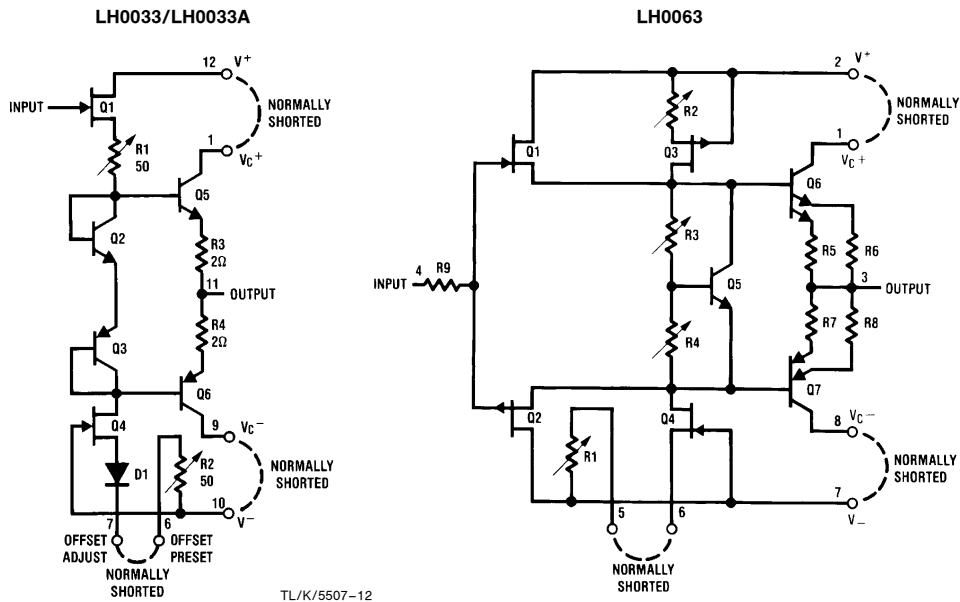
LH0033/LH0033A

12 $V^+$
INPUT
Q1
NORMALLY SHORTED
R1 50
1 $V_C^+$
Q5
Q2
R3 $2\Omega$
11 OUTPUT
R4 $2\Omega$
Q3
Q6
Q4
9 $V_C^-$
D1
R2 50
NORMALLY SHORTED
10 $V^-$
7
6
OFFSET ADJUST
OFFSET PRESET
NORMALLY SHORTED

LH0063

2 $V^+$
R2
NORMALLY SHORTED
Q1
Q3
1 $V_C+$
Q6
R3
R5
R6
4 INPUT R9
Q5
3 OUTPUT
R4
R7
R8
Q7
Q2
Q4
R1
8 $V_C-$
NORMALLY SHORTED
5
6
7 $V_-$
NORMALLY SHORTED

TL/K/5507–12